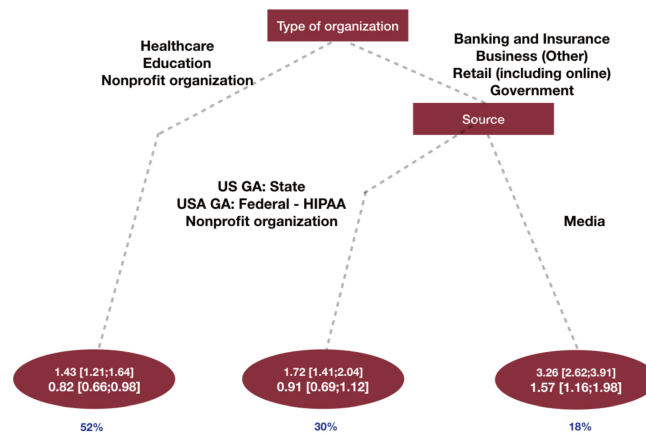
Type of organization

Healthcare
Education
Nonprofit organization

Banking and Insurance
Business (Other)
Retail (including online)
Government

Source

US GA: State
USA GA: Federal - HIPAA
Nonprofit organization

Media

1.43 [1.21;1.64]
0.82 [0.66;0.98]

1.72 [1.41;2.04]
0.91 [0.69;1.12]

3.26 [2.62;3.91]
1.57 [1.16;1.98]

52%

30%

18%